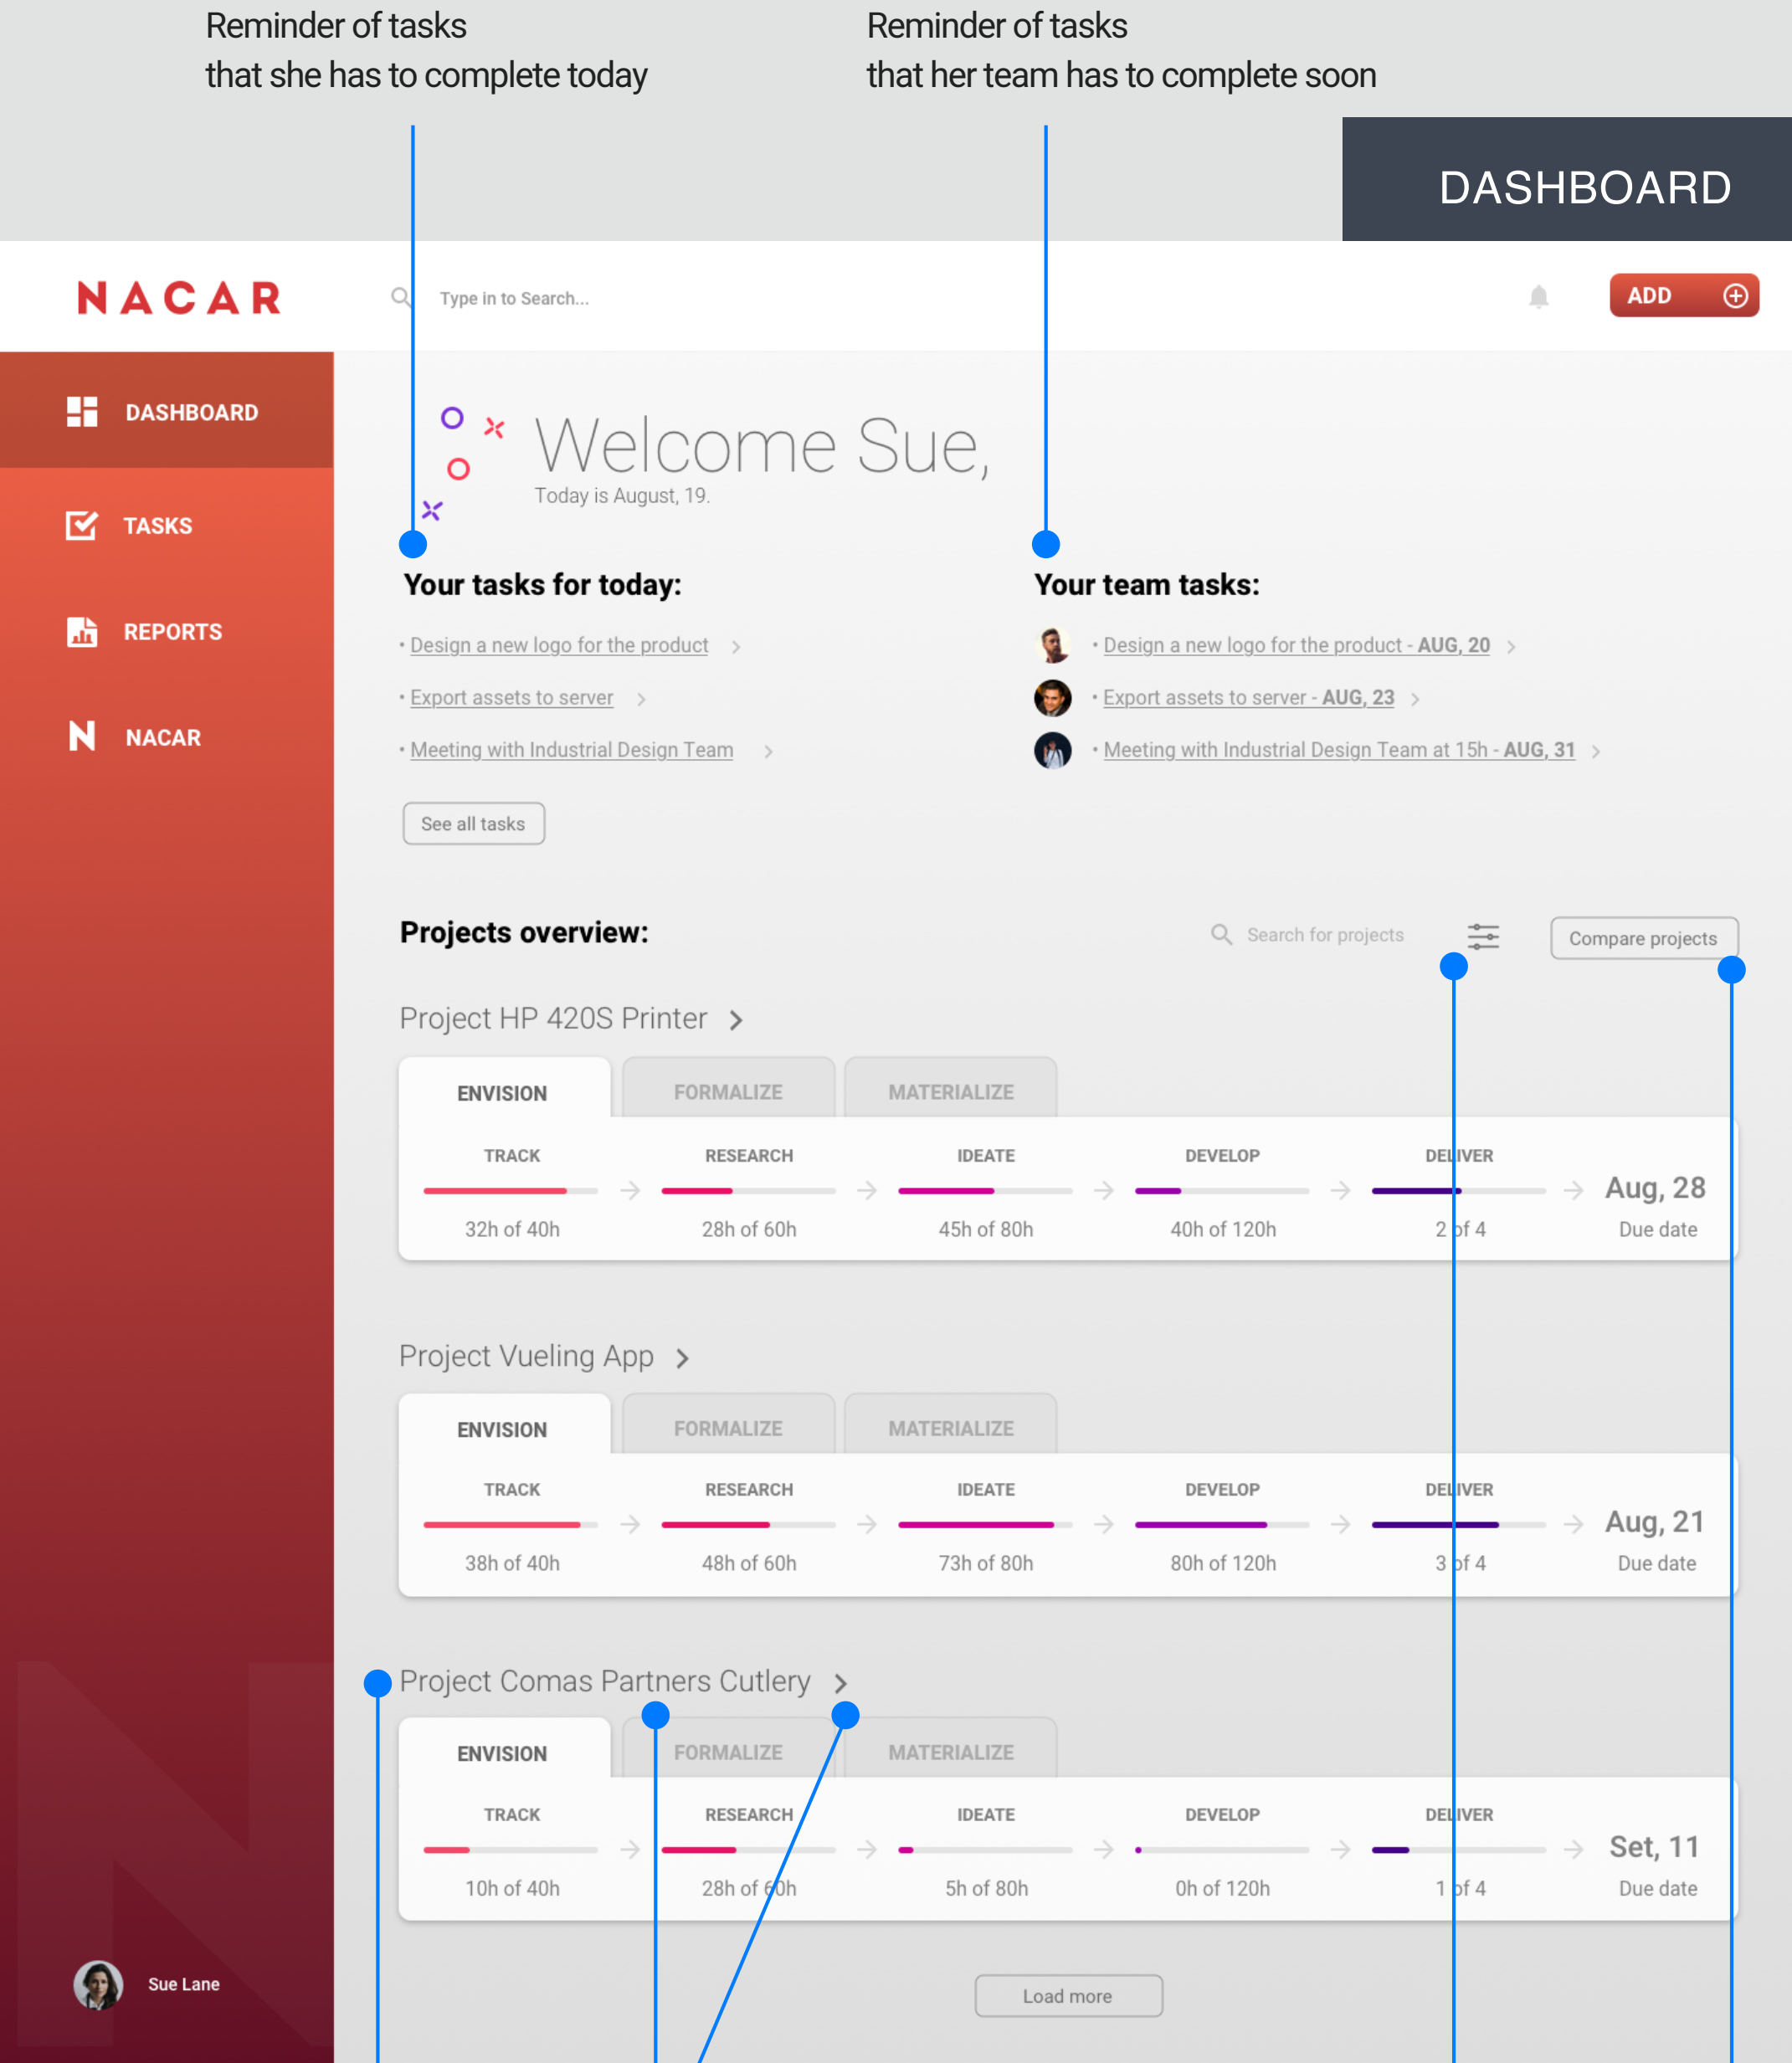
Reminder of tasks that she has to complete today

Reminder of tasks that her team has to complete soon

DASHBOARD

NACAR

Type in to Search...

ADD

DASHBOARD

TASKS

REPORTS

NACAR

Welcome Sue,

Today is August, 19.

Your tasks for today:

• Design a new logo for the product

• Export assets to server

• Meeting with Industrial Design Team

See all tasks

Your team tasks:

• Design a new logo for the product - AUG, 20

• Export assets to server - AUG, 23

• Meeting with Industrial Design Team at 15h - AUG, 31

Projects overview:

Search for projects

Compare projects

Project HP 420S Printer

ENVISION FORMALIZE MATERIALIZE

| TRACK | RESEARCH | IDEATE | DEVELOP | DELIVER | Aug, 28 |
|---|---|---|---|---|---|
| 32h of 40h | 28h of 60h | 45h of 80h | 40h of 120h | 2 of 4 | Due date |

Project Vueling App

ENVISION FORMALIZE MATERIALIZE

| TRACK | RESEARCH | IDEATE | DEVELOP | DELIVER | Aug, 21 |
|---|---|---|---|---|---|
| 38h of 40h | 48h of 60h | 73h of 80h | 80h of 120h | 3 of 4 | Due date |

Project Comas Partners Cutlery

ENVISION FORMALIZE MATERIALIZE

| TRACK | RESEARCH | IDEATE | DEVELOP | DELIVER | Set, 11 |
|---|---|---|---|---|---|
| 10h of 40h | 28h of 60h | 5h of 80h | 0h of 120h | 1 of 4 | Due date |

Load more

Sue Lane